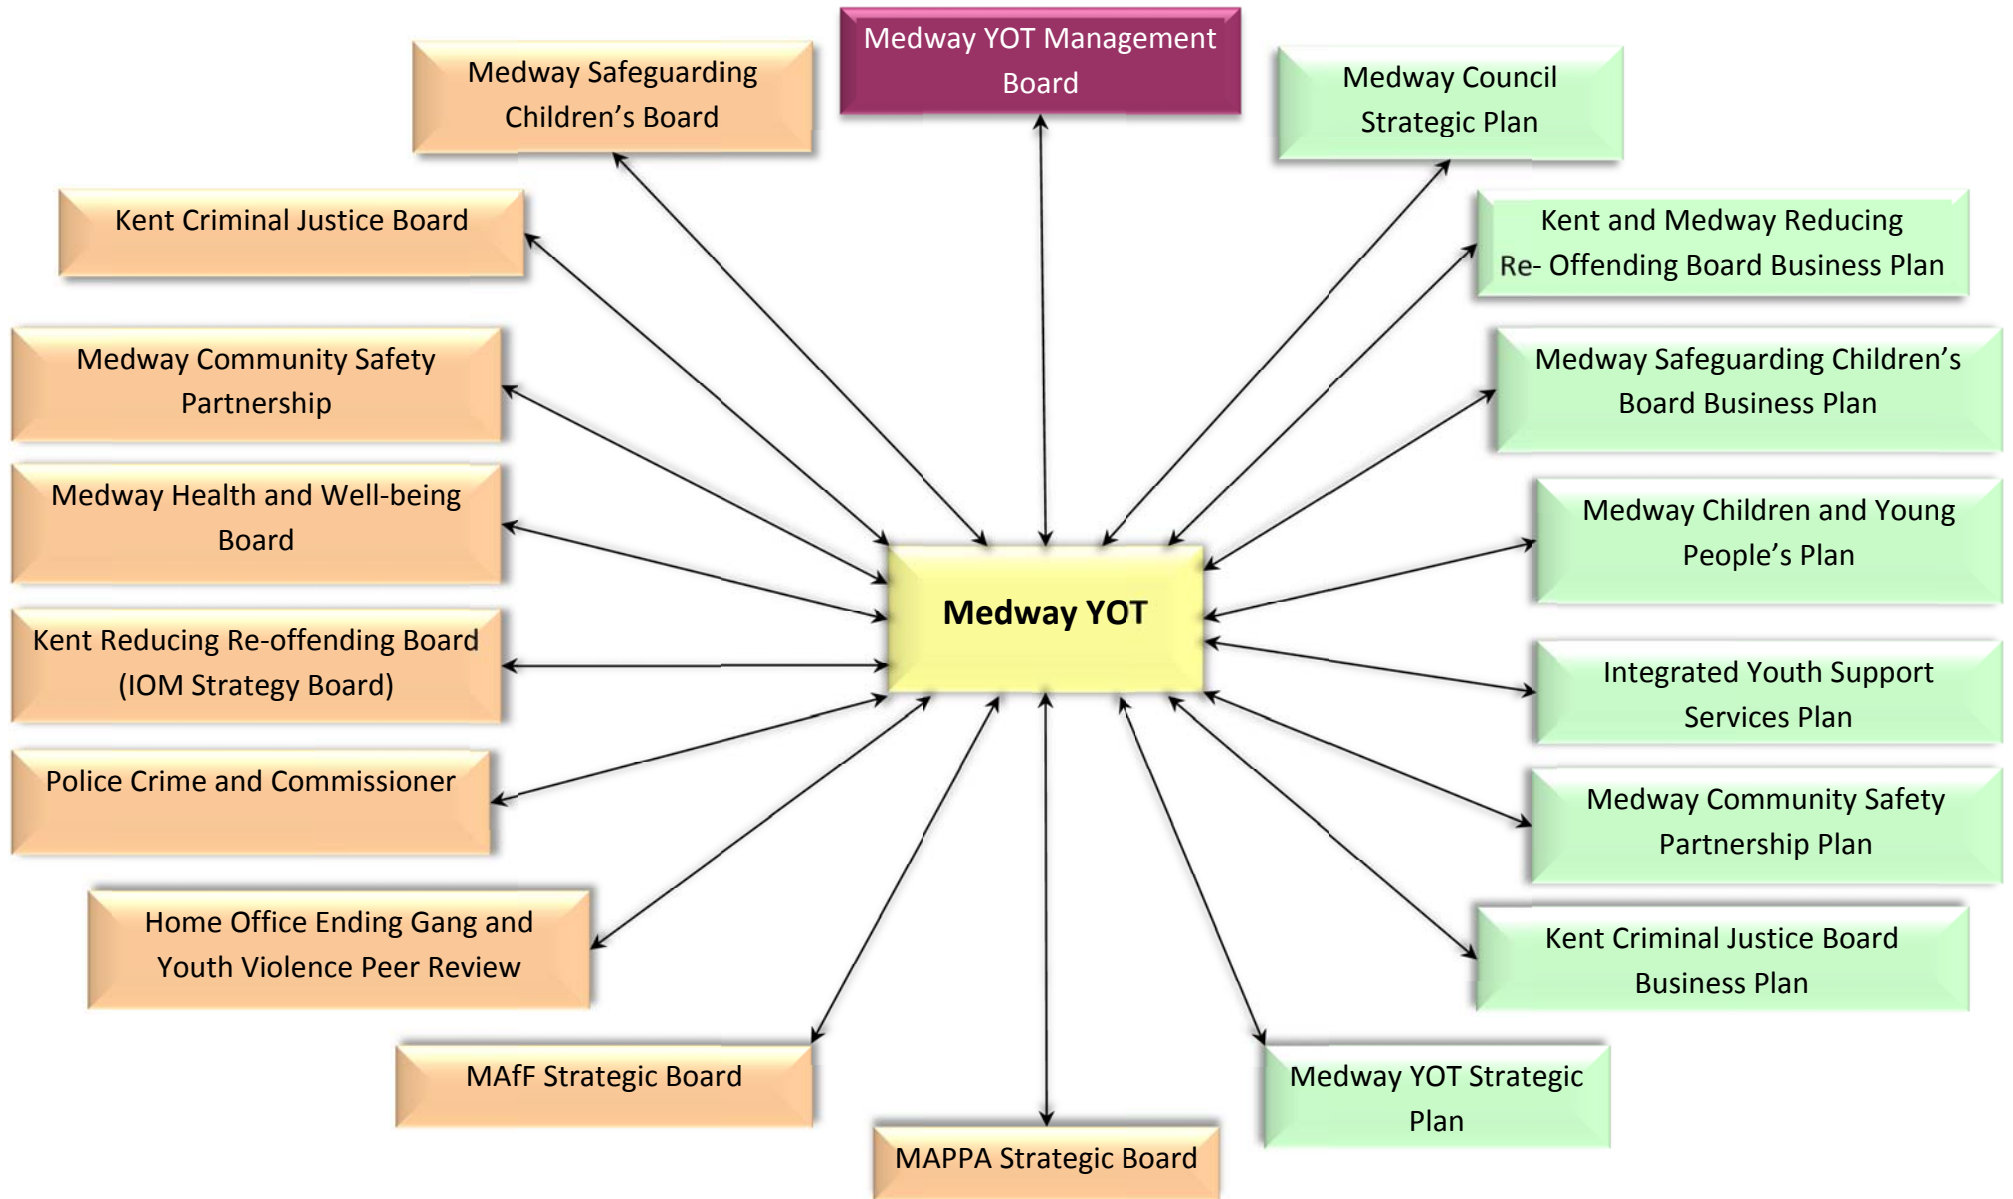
Medway YOT Management Board

Medway Safeguarding Children's Board

Medway Council Strategic Plan

Kent Criminal Justice Board

Kent and Medway Reducing Re- Offending Board Business Plan

Medway Community Safety Partnership

Medway Safeguarding Children's Board Business Plan

Medway Health and Well-being Board

Medway Children and Young People's Plan

Medway YOT

Kent Reducing Re-offending Board (IOM Strategy Board)

Integrated Youth Support Services Plan

Police Crime and Commissioner

Medway Community Safety Partnership Plan

Home Office Ending Gang and Youth Violence Peer Review

Kent Criminal Justice Board Business Plan

MAfF Strategic Board

Medway YOT Strategic Plan

MAPPA Strategic Board